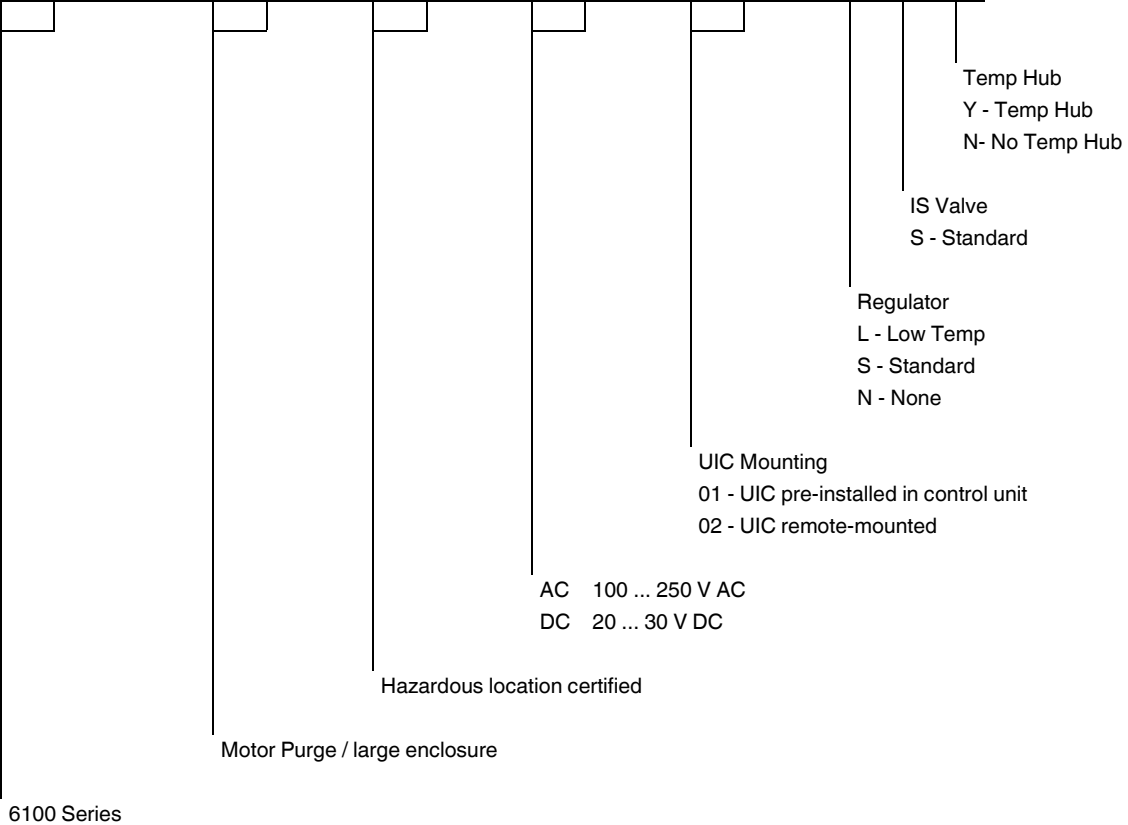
Temp Hub
Y - Temp Hub
N- No Temp Hub

IS Valve
S - Standard

Regulator
L - Low Temp
S - Standard
N - None

UIC Mounting
01 - UIC pre-installed in control unit
02 - UIC remote-mounted

AC 100 ... 250 V AC
DC 20 ... 30 V DC

Hazardous location certified

Motor Purge / large enclosure

6100 Series